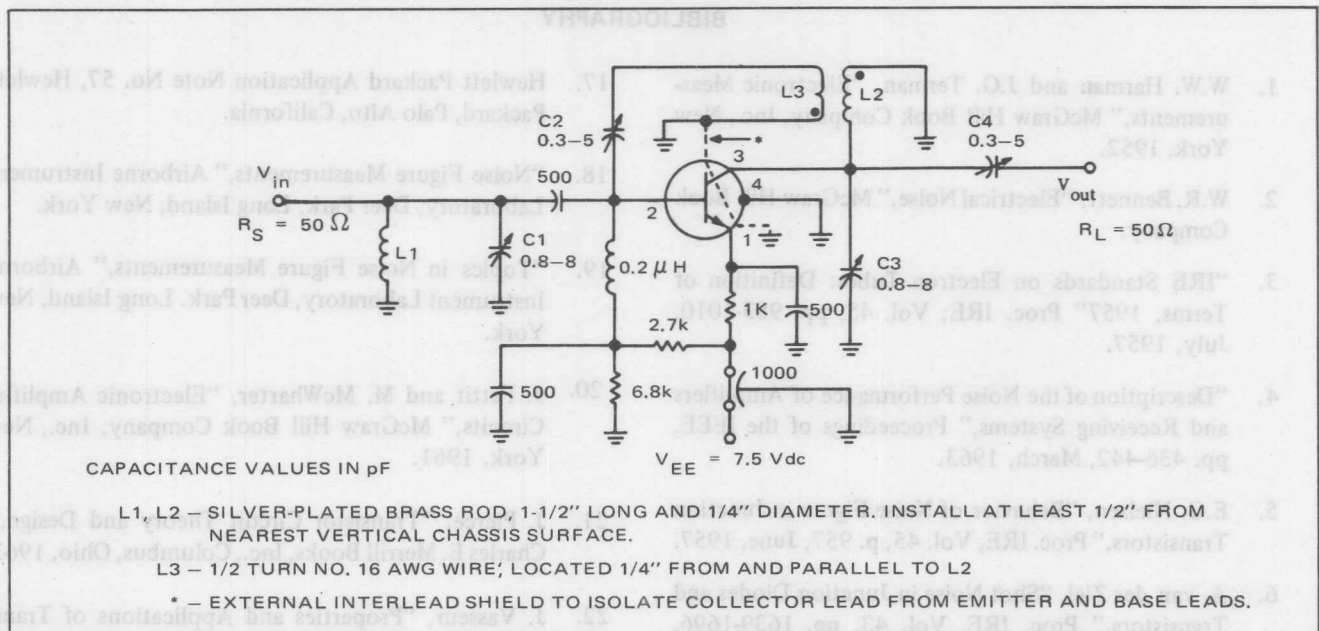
L3
L2
C2
0.3–5
*
C4
0.3–5
3
500
$V_{in}$
4
$V_{out}$
2
$R_S = 50\,\Omega$
L1
C1
0.8–8
1
$R_L = 50\,\Omega$
$0.2\,\mu H$
C3
0.8–8
1K
500
2.7k
1000
500
6.8k
$V_{EE} = 7.5$ Vdc

CAPACITANCE VALUES IN pF

L1, L2 – SILVER-PLATED BRASS ROD, 1-1/2" LONG AND 1/4" DIAMETER. INSTALL AT LEAST 1/2" FROM NEAREST VERTICAL CHASSIS SURFACE.

L3 – 1/2 TURN NO. 16 AWG WIRE; LOCATED 1/4" FROM AND PARALLEL TO L2

* – EXTERNAL INTERLEAD SHIELD TO ISOLATE COLLECTOR LEAD FROM EMITTER AND BASE LEADS.